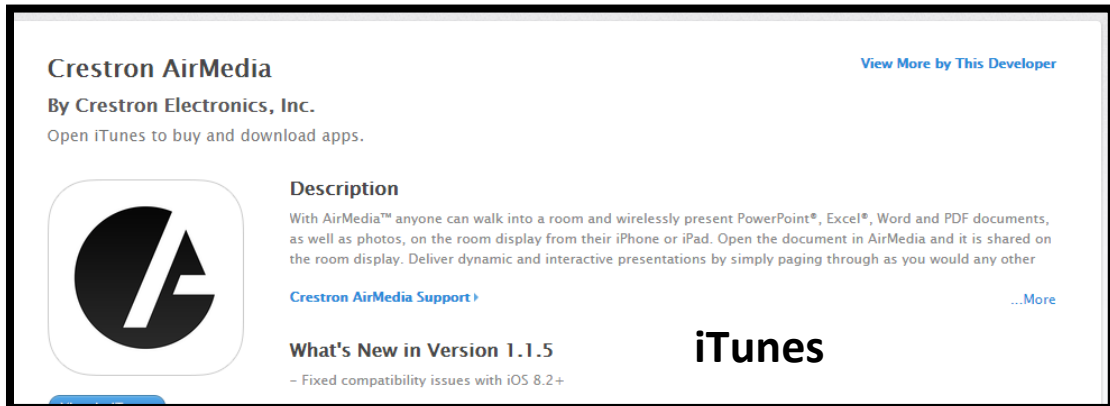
Crestron AirMedia

View More by This Developer

By Crestron Electronics, Inc.

Open iTunes to buy and download apps.

Description

With AirMedia™ anyone can walk into a room and wirelessly present PowerPoint®, Excel®, Word and PDF documents, as well as photos, on the room display from their iPhone or iPad. Open the document in AirMedia and it is shared on the room display. Deliver dynamic and interactive presentations by simply paging through as you would any other

Crestron AirMedia Support ▸

...More

What's New in Version 1.1.5

iTunes

– Fixed compatibility issues with iOS 8.2+

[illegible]